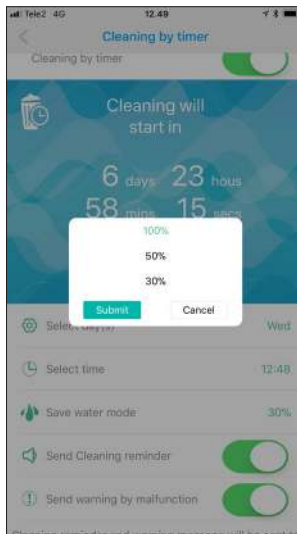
Tele2 4G 12.49

Cleaning by timer

Cleaning by timer

Cleaning will start in

6 days 23 hous
58 mins 15 secs

100%

50%

30%

Submit Cancel

Select day(s) Wed

Select time 12:48

Save water mode 30%

Send Cleaning reminder

Send warning by malfunction

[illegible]